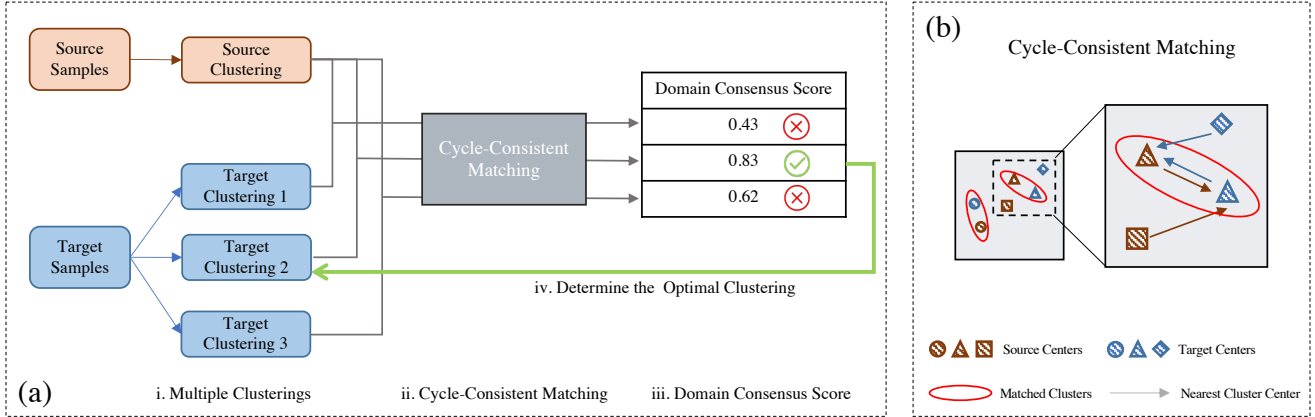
Source Samples
Source Clustering
Target Samples
Target Clustering 1
Target Clustering 2
Target Clustering 3
Cycle-Consistent Matching
Domain Consensus Score
0.43
0.83
0.62
iv. Determine the Optimal Clustering
(a)
i. Multiple Clusterings
ii. Cycle-Consistent Matching
iii. Domain Consensus Score

(b)
Cycle-Consistent Matching
Source Centers
Target Centers
Matched Clusters
Nearest Cluster Center